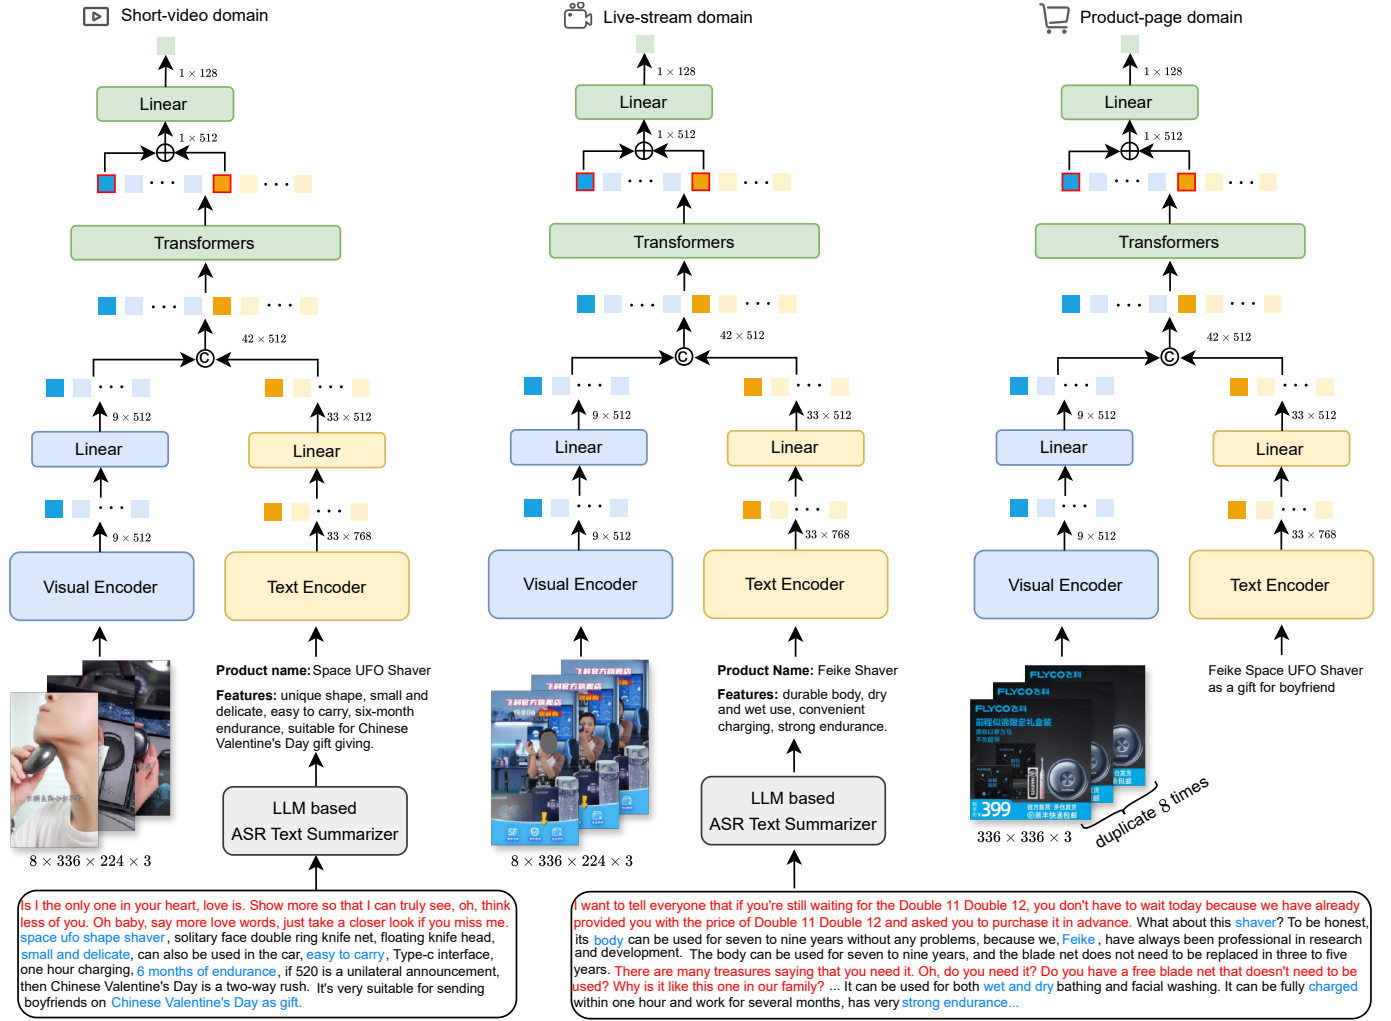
Short-video domain

$1 \times 128$

Linear

$1 \times 512$

Transformers

$42 \times 512$

$9 \times 512$

Linear

$9 \times 512$

Visual Encoder

$33 \times 512$

Linear

$33 \times 768$

Text Encoder

$8 \times 336 \times 224 \times 3$

**Product name:** Space UFO Shaver

**Features:** unique shape, small and delicate, easy to carry, six-month endurance, suitable for Chinese Valentine's Day gift giving.

LLM based ASR Text Summarizer

Is I the only one in your heart, love is. Show more so that I can truly see, oh, think less of you. Oh baby, say more love words, just take a closer look if you miss me. space ufo shape shaver, solitary face double ring knife net, floating knife head, small and delicate, can also be used in the car, easy to carry, Type-c interface, one hour charging, 6 months of endurance, if 520 is a unilateral announcement, then Chinese Valentine's Day is a two-way rush. It's very suitable for sending boyfriends on Chinese Valentine's Day as gift.

Live-stream domain

$1 \times 128$

Linear

$1 \times 512$

Transformers

$42 \times 512$

$9 \times 512$

Linear

$9 \times 512$

Visual Encoder

$33 \times 512$

Linear

$33 \times 768$

Text Encoder

$8 \times 336 \times 224 \times 3$

**Product Name:** Feike Shaver

**Features:** durable body, dry and wet use, convenient charging, strong endurance.

LLM based ASR Text Summarizer

I want to tell everyone that if you're still waiting for the Double 11 Double 12, you don't have to wait today because we have already provided you with the price of Double 11 Double 12 and asked you to purchase it in advance. What about this shaver? To be honest, its body can be used for seven to nine years without any problems, because we, Feike, have always been professional in research and development. The body can be used for seven to nine years, and the blade net does not need to be replaced in three to five years. There are many treasures saying that you need it. Oh, do you need it? Do you have a free blade net that doesn't need to be used? Why is it like this one in our family? ... It can be used for both wet and dry bathing and facial washing. It can be fully charged within one hour and work for several months, has very strong endurance...

Product-page domain

$1 \times 128$

Linear

$1 \times 512$

Transformers

$42 \times 512$

$9 \times 512$

Linear

$9 \times 512$

Visual Encoder

$33 \times 512$

Linear

$33 \times 768$

Text Encoder

Feike Space UFO Shaver as a gift for boyfriend

FLYCO飞科

399

$336 \times 336 \times 3$

duplicate 8 times